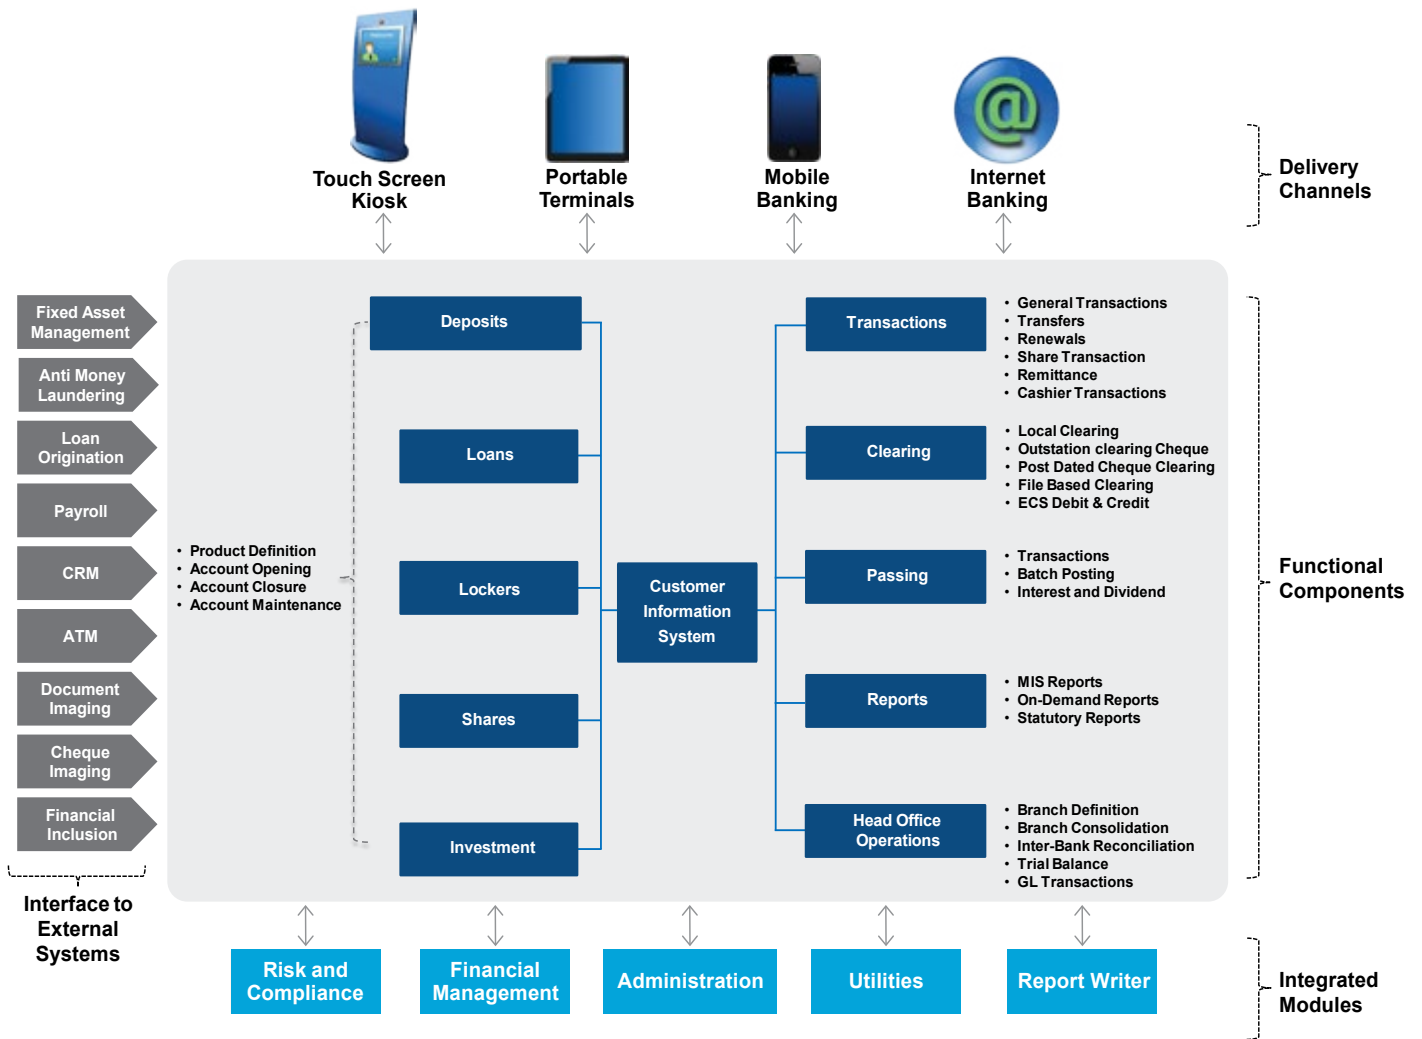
Touch Screen Kiosk

Portable Terminals

Mobile Banking

Internet Banking

Delivery Channels

Fixed Asset Management

Anti Money Laundering

Loan Origination

Payroll

CRM

ATM

Document Imaging

Cheque Imaging

Financial Inclusion

Interface to External Systems

Deposits

Loans

Lockers

Shares

Investment

• Product Definition
• Account Opening
• Account Closure
• Account Maintenance

Customer Information System

Transactions

• General Transactions
• Transfers
• Renewals
• Share Transaction
• Remittance
• Cashier Transactions

Clearing

• Local Clearing
• Outstation clearing Cheque
• Post Dated Cheque Clearing
• File Based Clearing
• ECS Debit & Credit

Passing

• Transactions
• Batch Posting
• Interest and Dividend

Reports

• MIS Reports
• On-Demand Reports
• Statutory Reports

Head Office Operations

• Branch Definition
• Branch Consolidation
• Inter-Bank Reconciliation
• Trial Balance
• GL Transactions

Functional Components

Risk and Compliance

Financial Management

Administration

Utilities

Report Writer

Integrated Modules